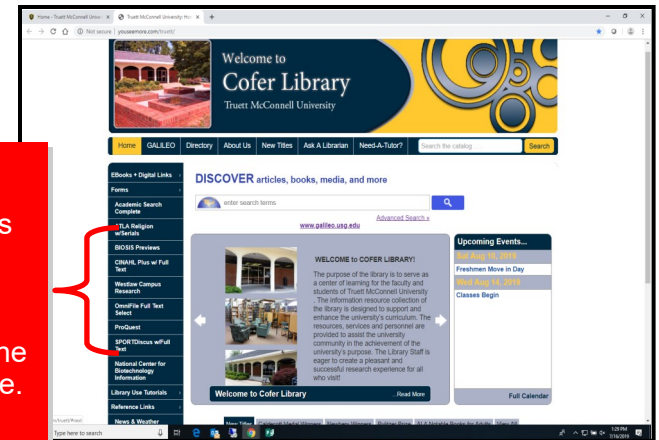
Home - Truett McConnell Unive ×
Truett McConnell University: Ho ×
+
Not secure | youseemore.com/truett/

Welcome to
Cofer Library
Truett McConnell University

Home | GALILEO | Directory | About Us | New Titles | Ask A Librarian | Need-A-Tutor? | Search the catalog | Search

EBooks + Digital Links
Forms
Academic Search Complete
ATLA Religion w/Serials
BIOSIS Previews
CINAHL Plus w/ Full Text
Westlaw Campus Research
OmniFile Full Text Select
ProQuest
SPORTDiscus w/Full Text
National Center for Biotechnology Information
Library Use Tutorials
Reference Links
News & Weather

DISCOVER articles, books, media, and more

enter search terms

Advanced Search »
www.galileo.usg.edu

WELCOME to COFER LIBRARY!

The purpose of the library is to serve as a center of learning for the faculty and students of Truett McConnell University . The information resource collection of the library is designed to support and enhance the university's curriculum. The resources, services and personnel are provided to assist the university community in the achievement of the university's purpose. The Library Staff is eager to create a pleasant and successful research experience for all who visit!

Welcome to Cofer Library
...Read More

Upcoming Events...
Sat Aug 10, 2019
Freshmen Move in Day
Wed Aug 14, 2019
Classes Begin

Full Calendar

s
ne
e.

Type here to search
1:29 PM
7/16/2019